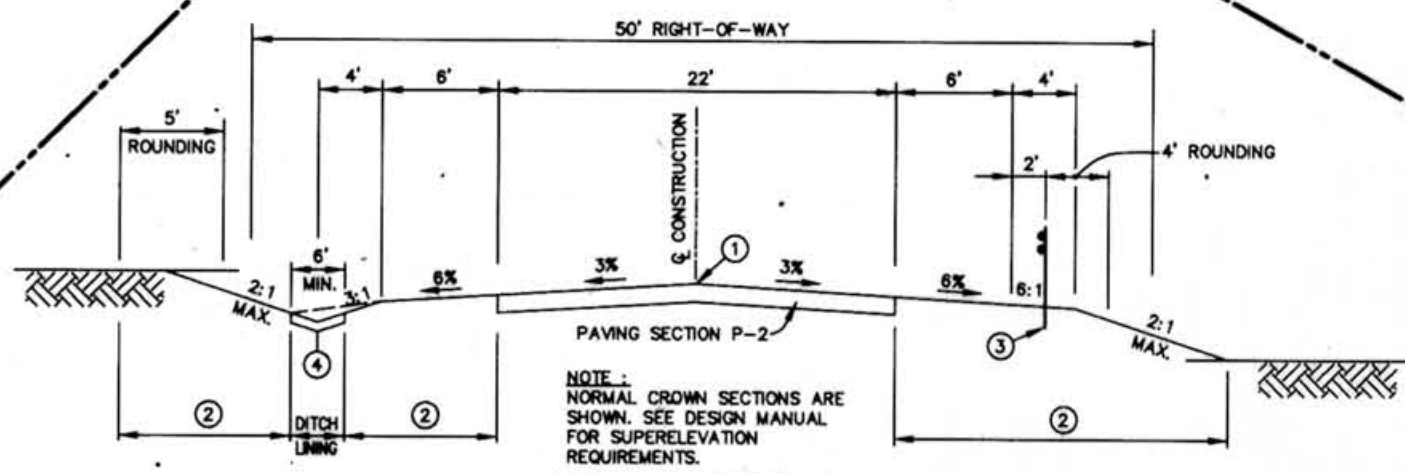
50' RIGHT-OF-WAY

4'
6'
22'
6'
4'

5'
ROUNDING

℄ CONSTRUCTION

4' ROUNDING
2'

6'
MIN.

2:1
MAX.

3:1

6%
3%
①
3%
6%
6:1

2:1
MAX.

PAVING SECTION P-2

③

④

NOTE :
NORMAL CROWN SECTIONS ARE SHOWN. SEE DESIGN MANUAL FOR SUPERELEVATION REQUIREMENTS.

②
DITCH LINING
②
②